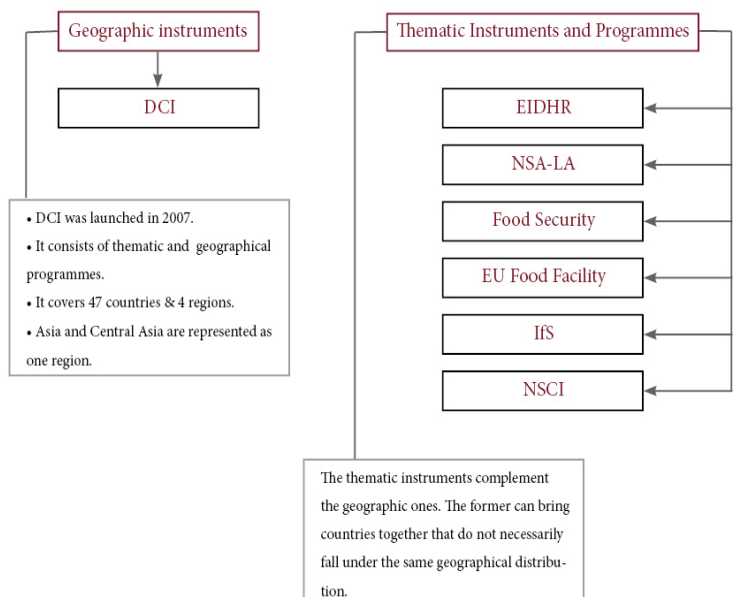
Geographic instruments

DCI

• DCI was launched in 2007.
• It consists of thematic and geographical programmes.
• It covers 47 countries & 4 regions.
• Asia and Central Asia are represented as one region.

Thematic Instruments and Programmes

EIDHR

NSA-LA

Food Security

EU Food Facility

IfS

NSCI

The thematic instruments complement the geographic ones. The former can bring countries together that do not necessarily fall under the same geographical distribution.